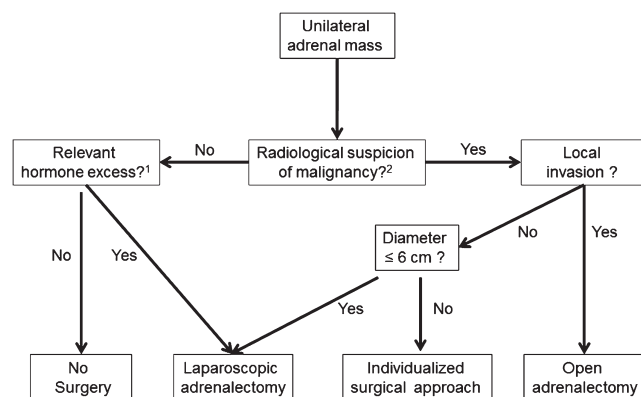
Unilateral adrenal mass

Relevant hormone excess?$^1$

No

Radiological suspicion of malignancy?$^2$

Yes

Local invasion ?

No

Yes

Diameter $\leq$ 6 cm ?

No

Yes

No

Yes

No Surgery

Laparoscopic adrenalectomy

Individualized surgical approach

Open adrenalectomy